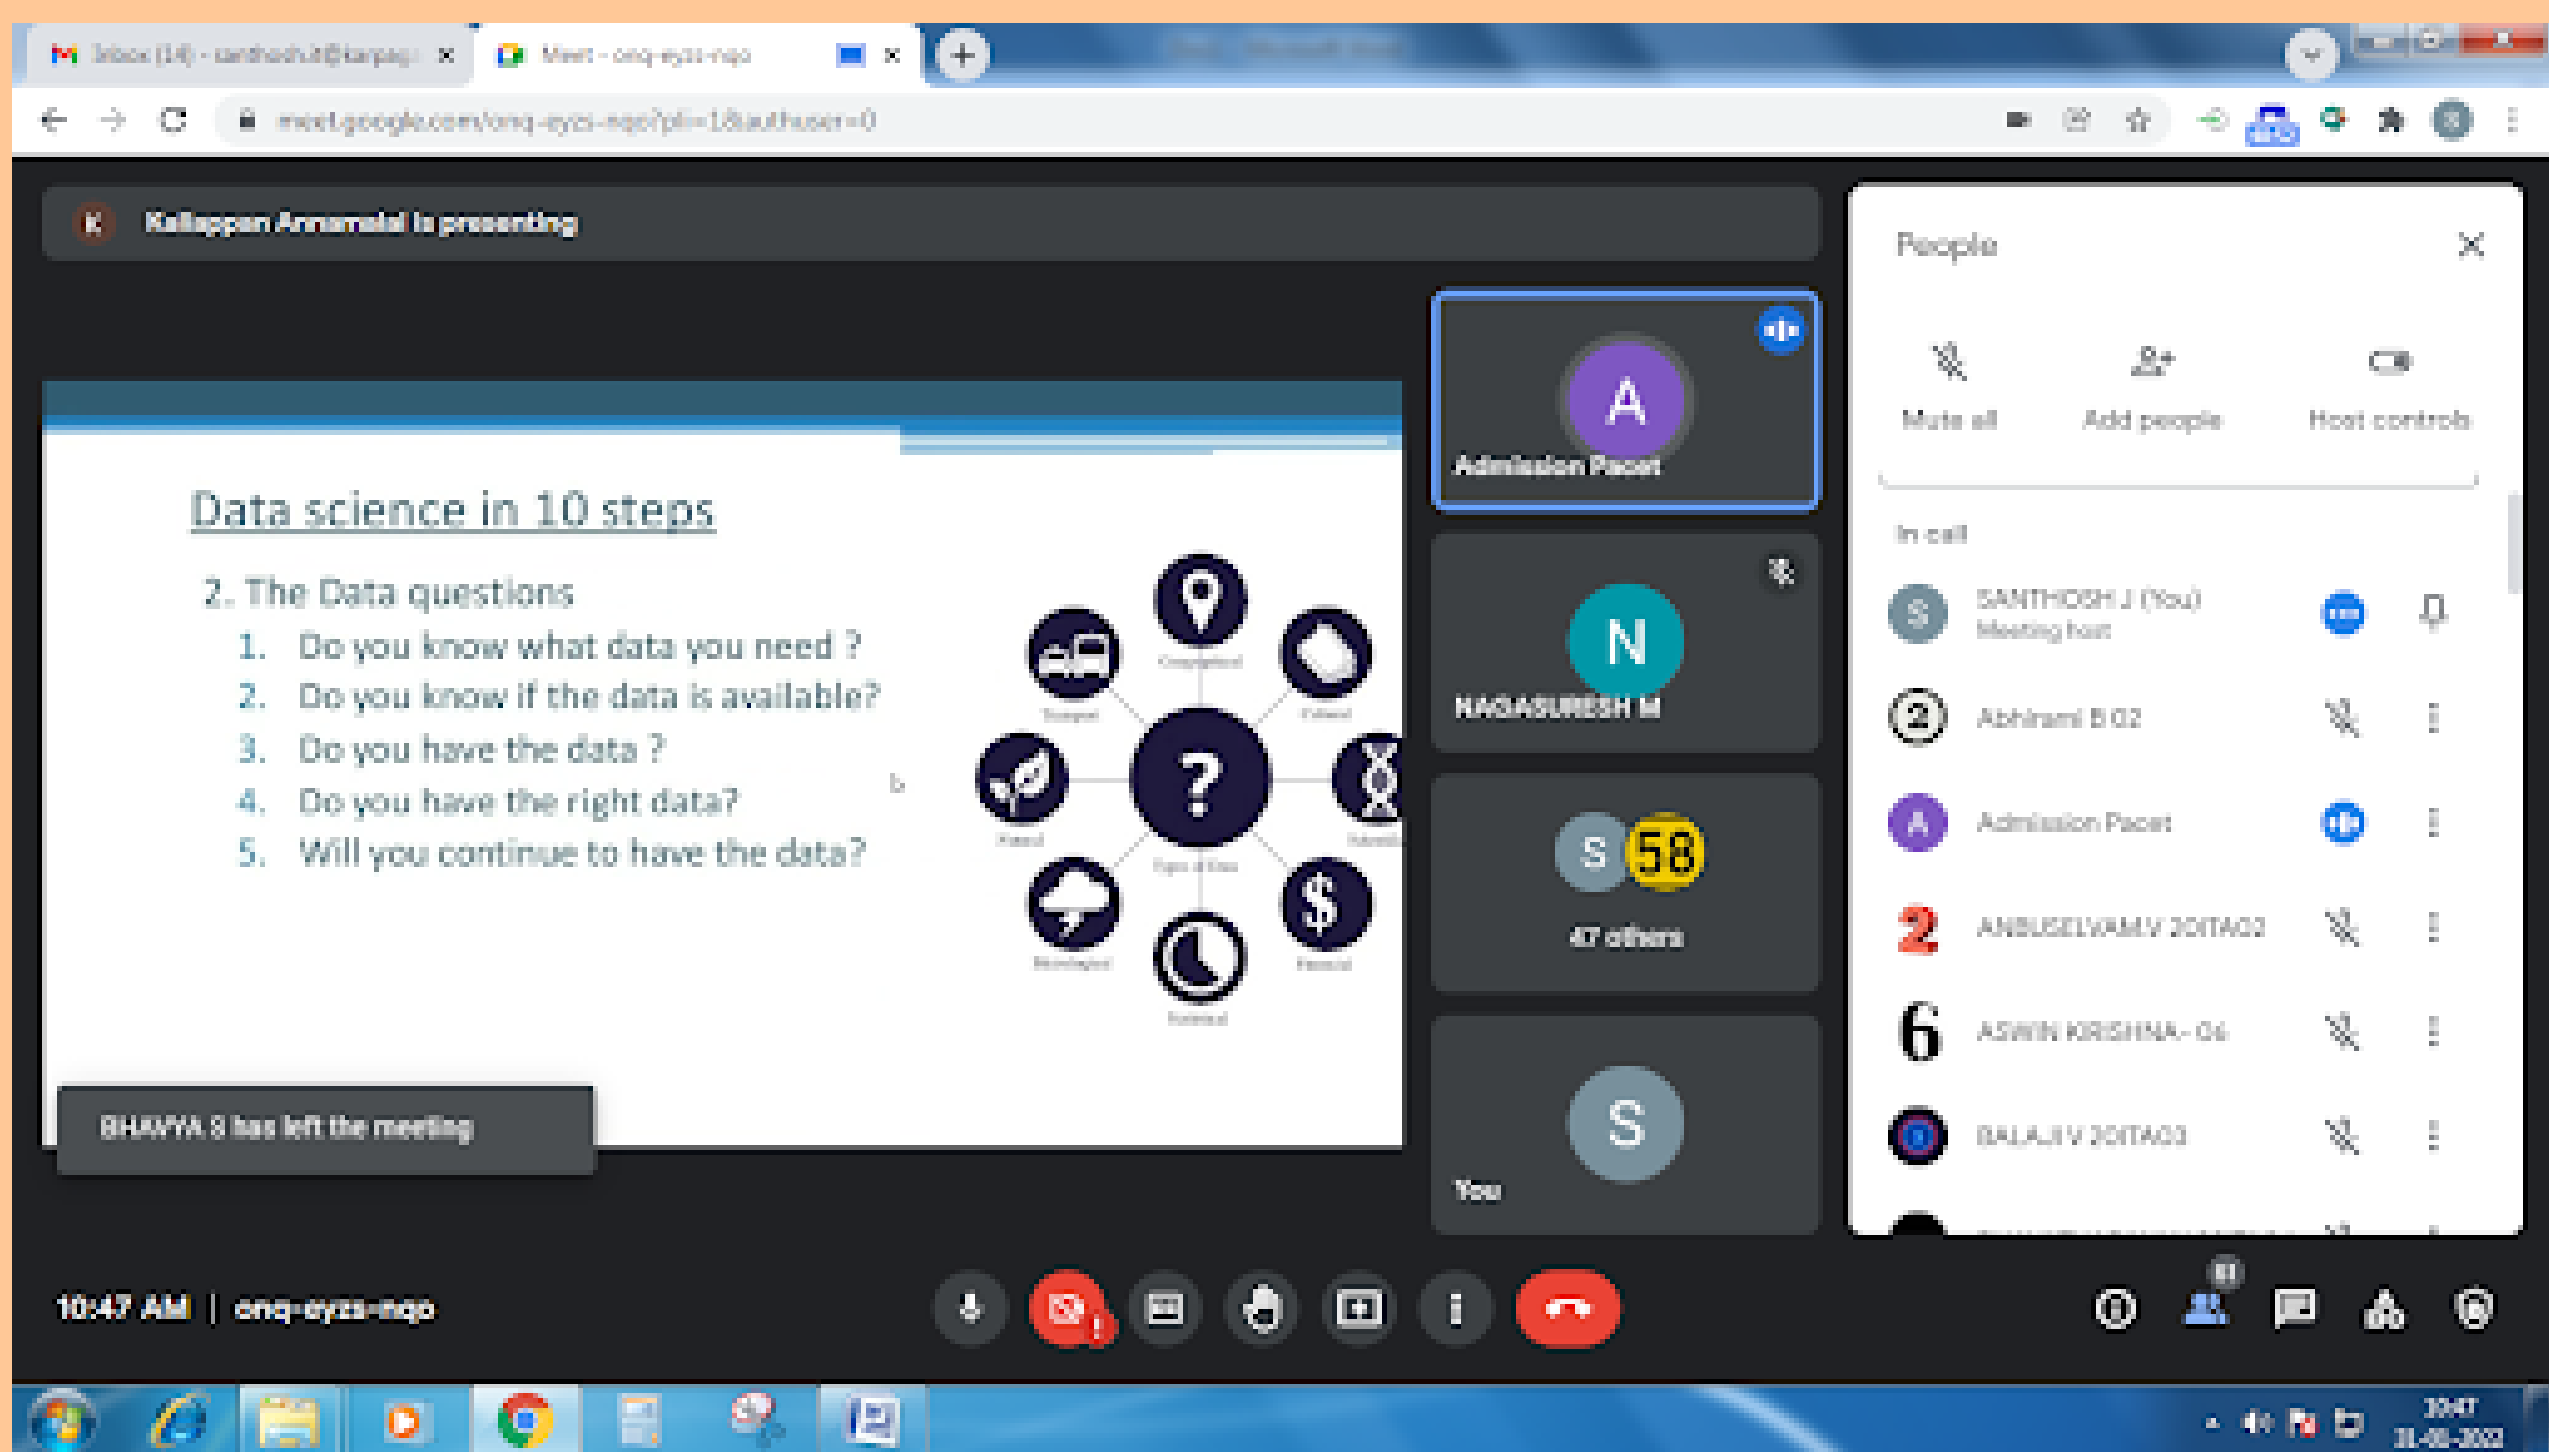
Inbox (14) - santhosh.it@karpag
Meet - onq-eyzs-nqo
meet.google.com/onq-eyzs-nqo?pli=1&authuser=0

Kaliappan Annamalai is presenting

Data science in 10 steps

2. The Data questions
1. Do you know what data you need ?
2. Do you know if the data is available?
3. Do you have the data ?
4. Do you have the right data?
5. Will you continue to have the data?

?

BHAVYA S has left the meeting

A
Admission Pacet

N
NAGASURESH M

S 58
47 others

S
You

People

Mute all
Add people
Host controls

In call

SANTHOSH J (You)
Meeting host

Abhirami B 02

Admission Pacet

ANBUSELVAM V 20ITA02

ASWIN KRISHNA - 06

BALAJI V 20ITA03

10:47 AM | onq-eyzs-nqo

10:47
31-08-2022